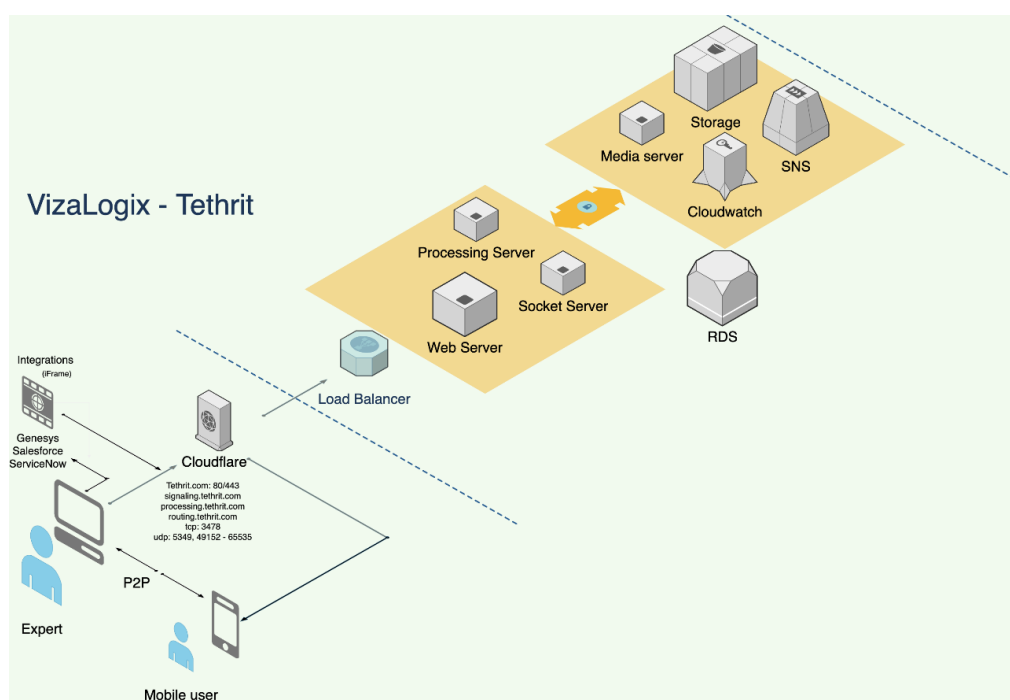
Storage
Media server
SNS
Cloudwatch
VizaLogix - Tethrit
Processing Server
Socket Server
RDS
Web Server
Load Balancer
Integrations
(iFrame)
Genesys
Salesforce
ServiceNow
Cloudflare
Tethrit.com: 80/443
signaling.tethrit.com
processing.tethrit.com
routing.tethrit.com
tcp: 3478
udp: 5349, 49152 - 65535
P2P
Expert
Mobile user